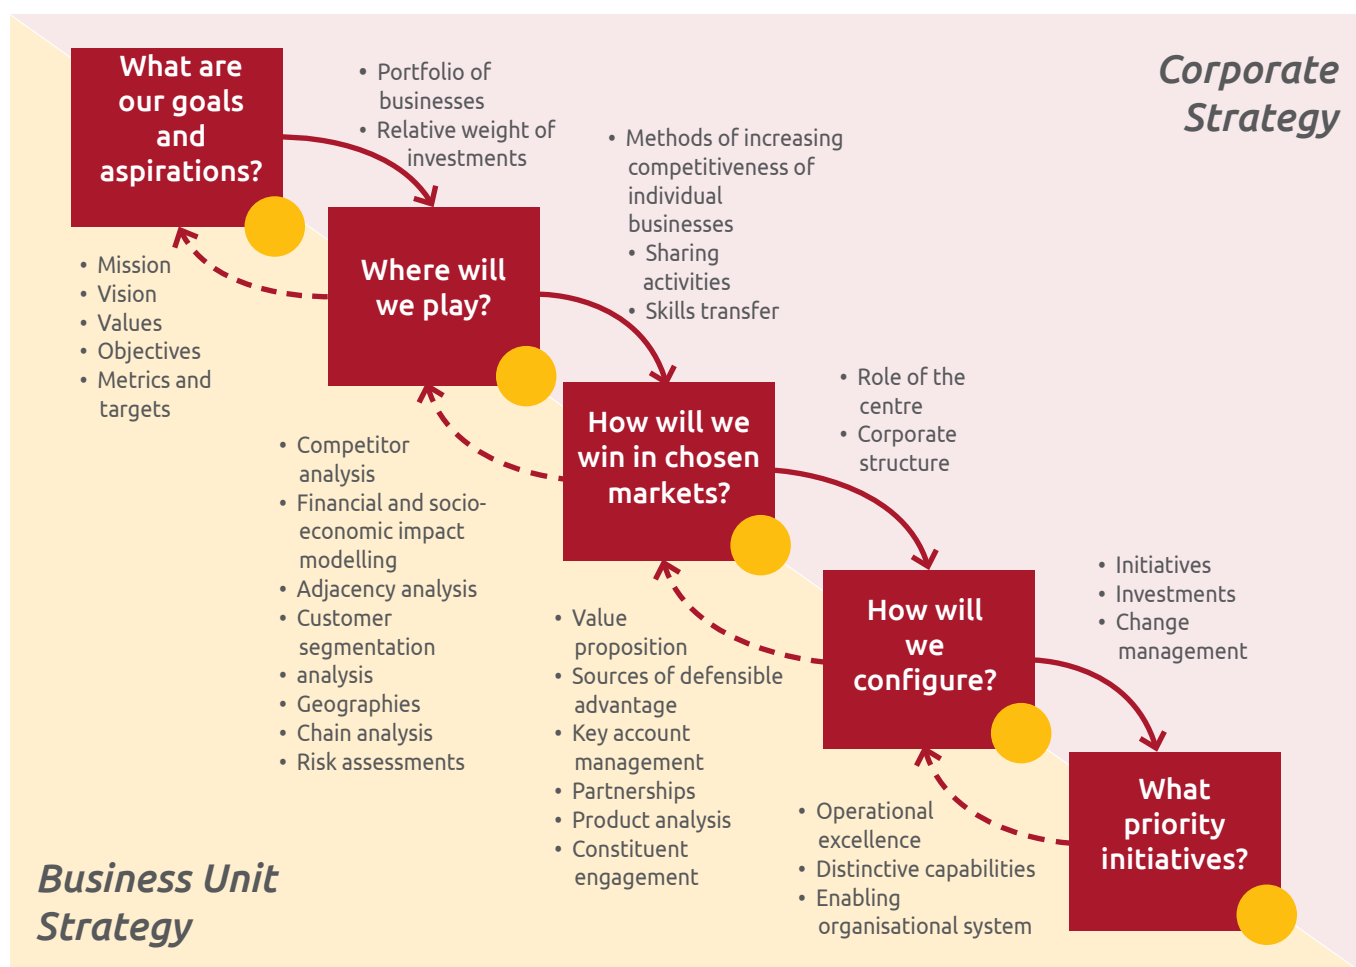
What are our goals and aspirations?

- Portfolio of businesses
- Relative weight of investments

Corporate Strategy

- Methods of increasing competitiveness of individual businesses
- Sharing activities
- Skills transfer

- Mission
- Vision
- Values
- Objectives
- Metrics and targets

Where will we play?

How will we win in chosen markets?

- Role of the centre
- Corporate structure

- Competitor analysis
- Financial and socio-economic impact modelling
- Adjacency analysis
- Customer segmentation
- analysis
- Geographies
- Chain analysis
- Risk assessments

How will we configure?

- Initiatives
- Investments
- Change management

- Value proposition
- Sources of defensible advantage
- Key account management
- Partnerships
- Product analysis
- Constituent engagement

- Operational excellence
- Distinctive capabilities
- Enabling organisational system

What priority initiatives?

Business Unit Strategy